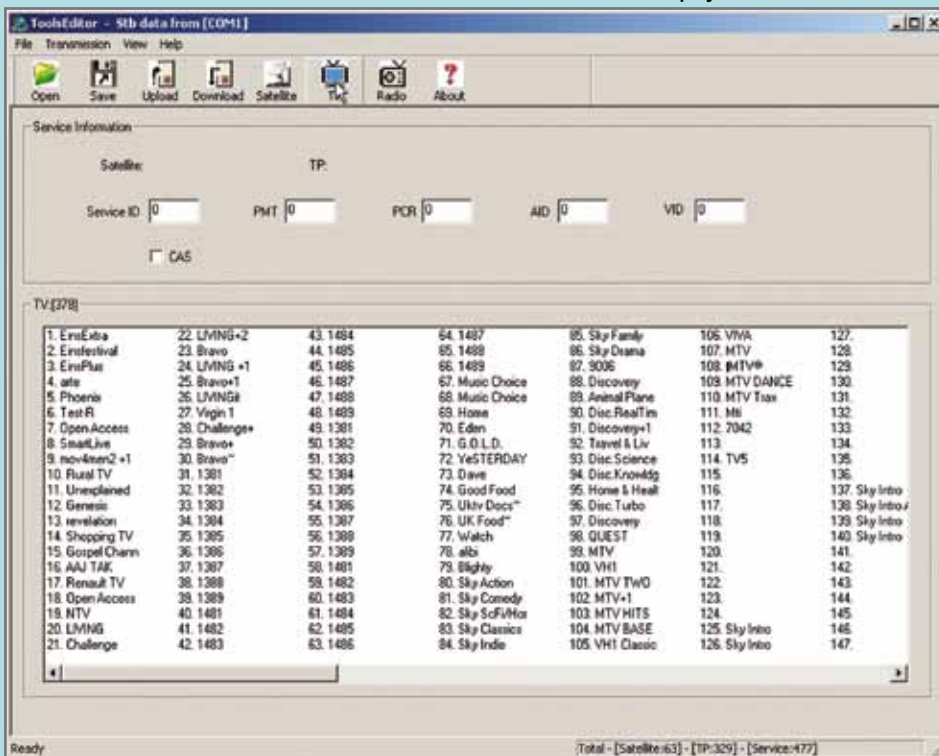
ToolsEditor - Stb data from [COM1]

File Transmission View Help

Open Save Upload Download Satellite TV Radio About

Service Information

Satellite: TP:

Service ID 0 PMT 0 PCR 0 AID 0 VID 0

CAS

TV:[378]

1. EinsExtra
2. Einsfestival
3. EinsPlus
4. arte
5. Phoenix
6. Test-R
7. Open Access
8. SmartLive
9. mov4men2 +1
10. Rural TV
11. Unexplained
12. Genesis
13. revelation
14. Shopping TV
15. Gospel Chann
16. AAJ TAK
17. Renault TV
18. Open Access
19. NTV
20. LIVING
21. Challenge

22. LIVING+2
23. Bravo
24. LIVING +1
25. Bravo+1
26. LIVINGit
27. Virgin 1
28. Challenge+
29. Bravo+
30. Bravo"
31. 1381
32. 1382
33. 1383
34. 1384
35. 1385
36. 1386
37. 1387
38. 1388
39. 1389
40. 1481
41. 1482
42. 1483

43. 1484
44. 1485
45. 1486
46. 1487
47. 1488
48. 1489
49. 1381
50. 1382
51. 1383
52. 1384
53. 1385
54. 1386
55. 1387
56. 1388
57. 1389
58. 1481
59. 1482
60. 1483
61. 1484
62. 1485
63. 1486

64. 1487
65. 1488
66. 1489
67. Music Choice
68. Music Choice
69. Home
70. Eden
71. G.O.L.D.
72. YeSTERDAY
73. Dave
74. Good Food
75. Uktv Docs"
76. UK Food"
77. Watch
78. alibi
79. Blighty
80. Sky Action
81. Sky Comedy
82. Sky ScFi/Hor
83. Sky Classics
84. Sky Indie

85. Sky Family
86. Sky Drama
87. 9006
88. Discovery
89. Animal Plane
90. Disc.RealTim
91. Discovery+1
92. Travel & Liv
93. Disc.Science
94. Disc.Knowldg
95. Home & Healt
96. Disc.Turbo
97. Discovery
98. QUEST
99. MTV
100. VH1
101. MTV TWO
102. MTV+1
103. MTV HITS
104. MTV BASE
105. VH1 Classic

106. VIVA
107. MTV
108. MTV®
109. MTV DANCE
110. MTV Trax
111. Mtl
112. 7042
113.
114. TV5
115.
116.
117.
118.
119.
120.
121.
122.
123.
124.
125. Sky Intro
126. Sky Intro

127.
128.
129.
130.
131.
132.
133.
134.
135.
136.
137. Sky Intro
138. Sky Intro
139. Sky Intro
140. Sky Intro
141.
142.
143.
144.
145.
146.
147.

Ready

Total - [Satellite:63] - [TP:329] - [Service:477]